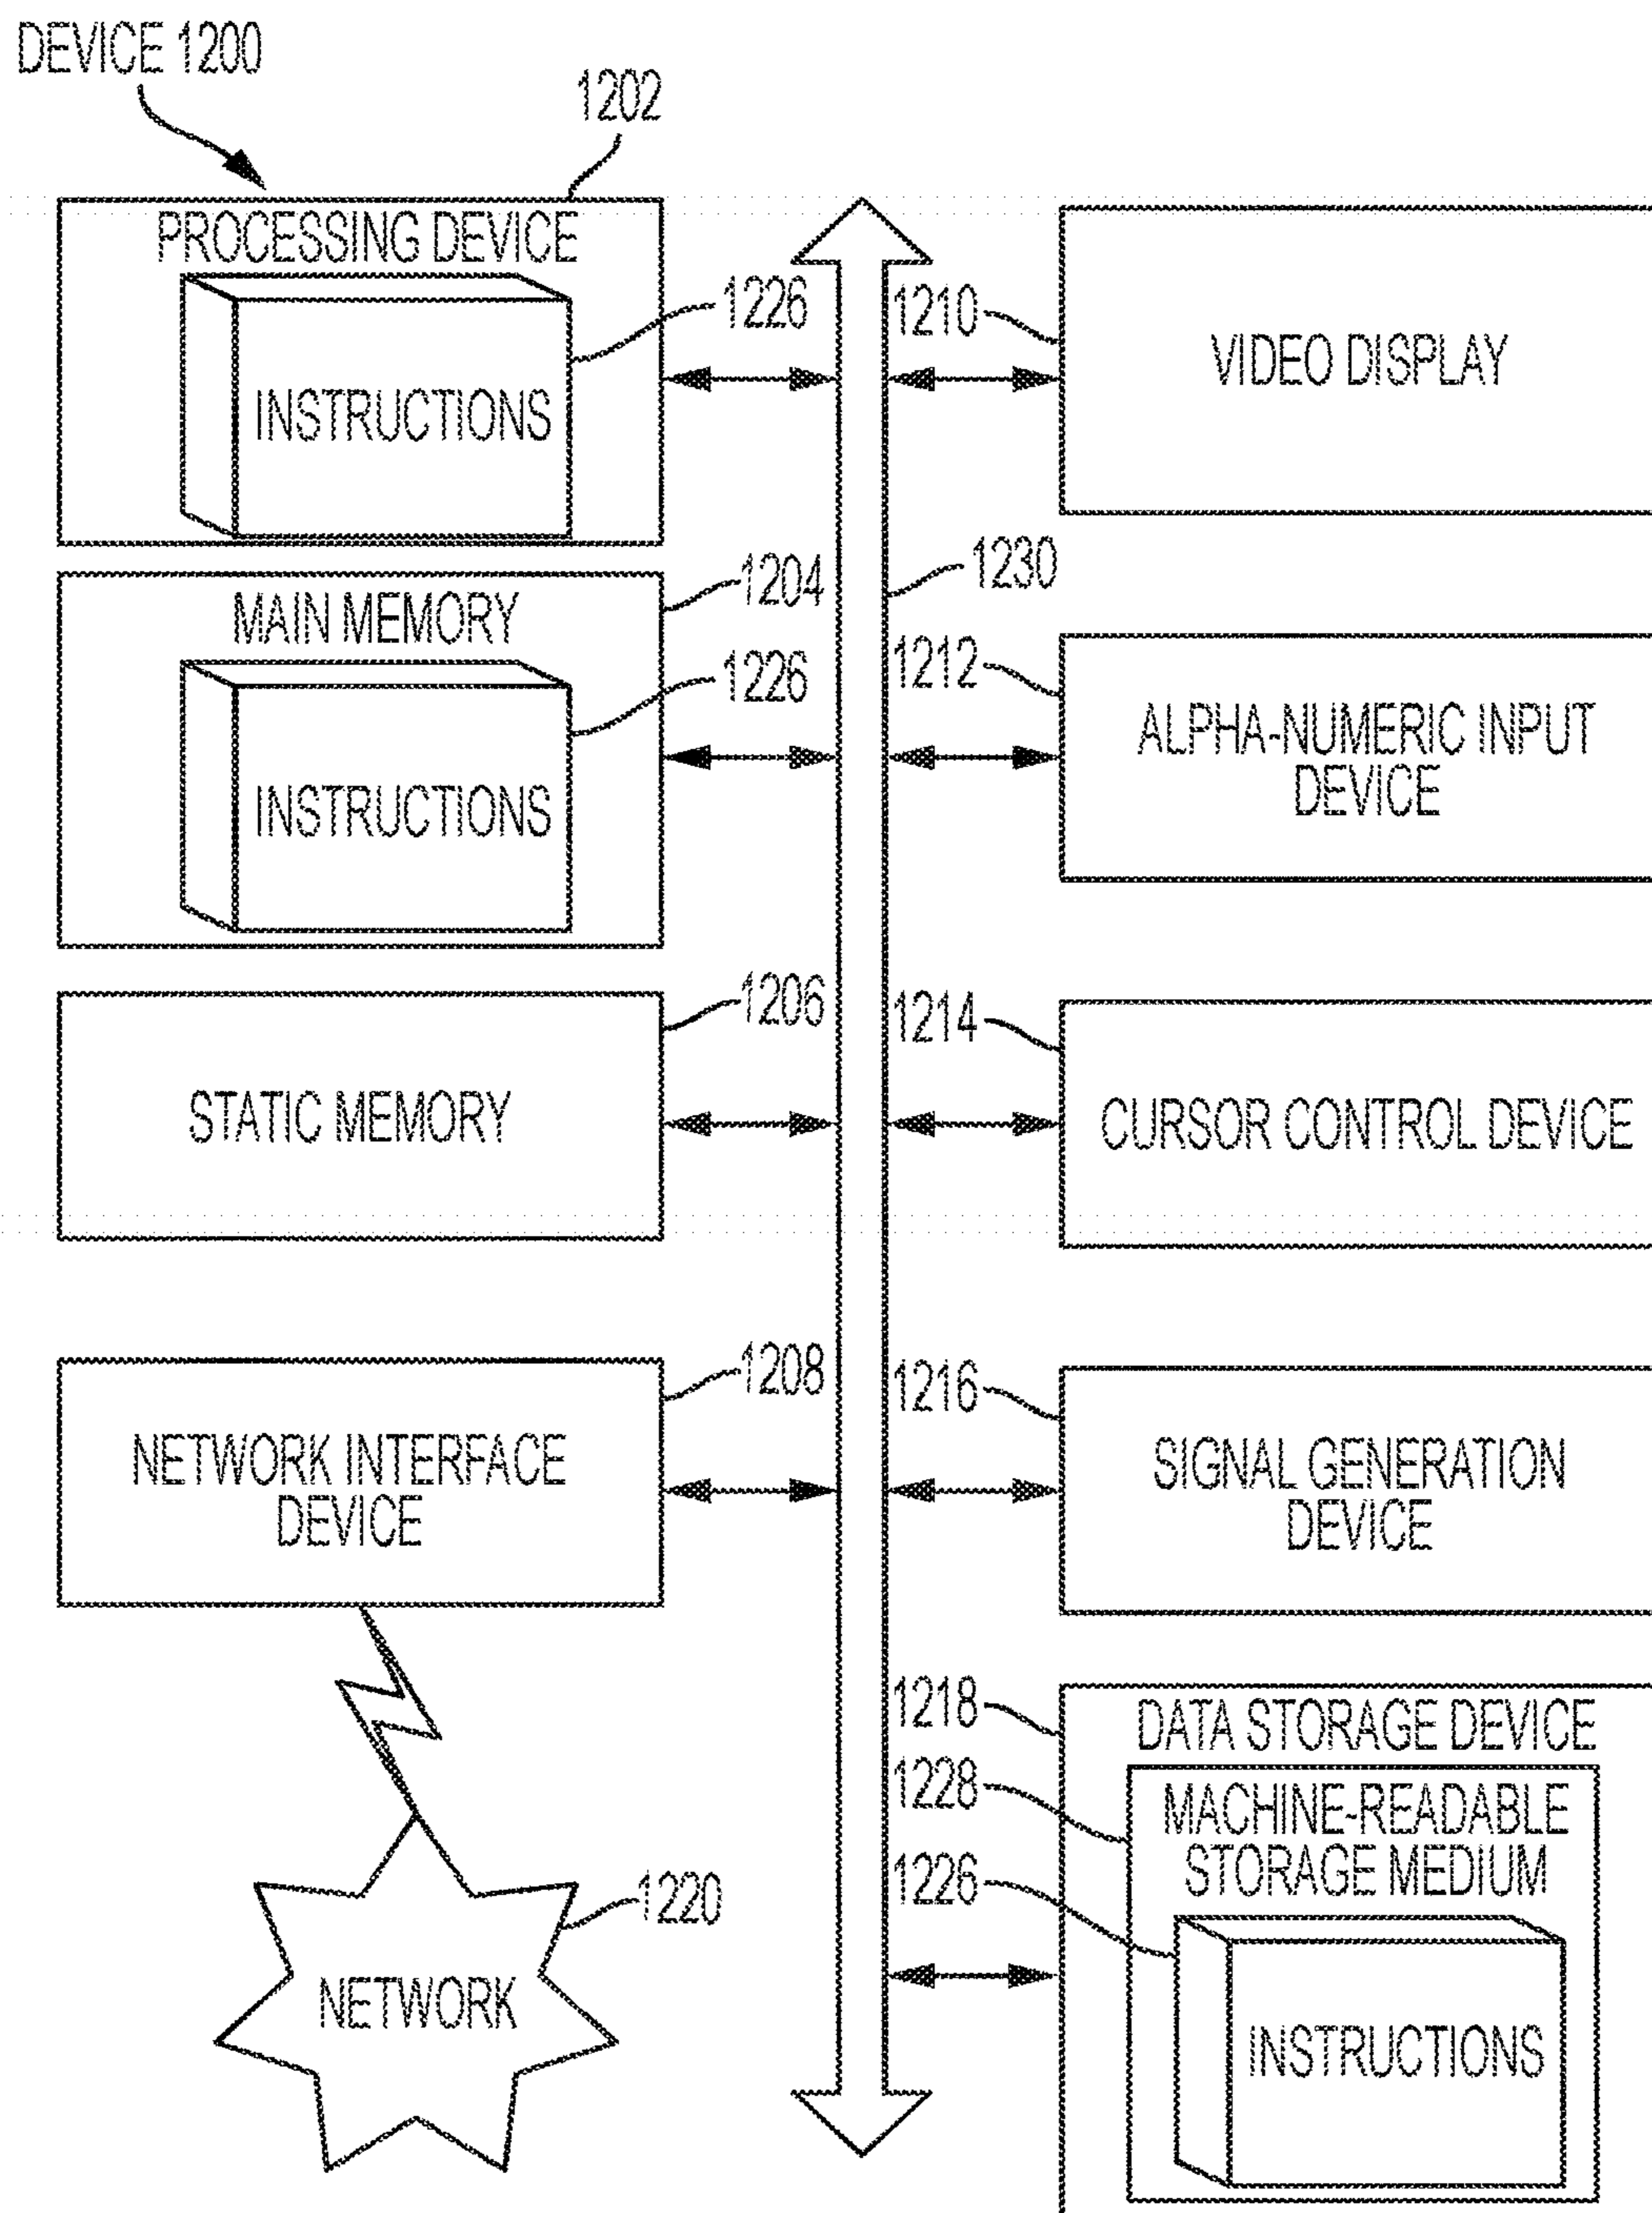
DEVICE 1200

1202

PROCESSING DEVICE

1226

INSTRUCTIONS

1210

VIDEO DISPLAY

1230

1204

MAIN MEMORY

1226

INSTRUCTIONS

1212

ALPHA-NUMERIC INPUT DEVICE

1206

STATIC MEMORY

1214

CURSOR CONTROL DEVICE

1208

NETWORK INTERFACE DEVICE

1216

SIGNAL GENERATION DEVICE

1218

DATA STORAGE DEVICE

1228

MACHINE-READABLE STORAGE MEDIUM

1226

INSTRUCTIONS

1220

NETWORK